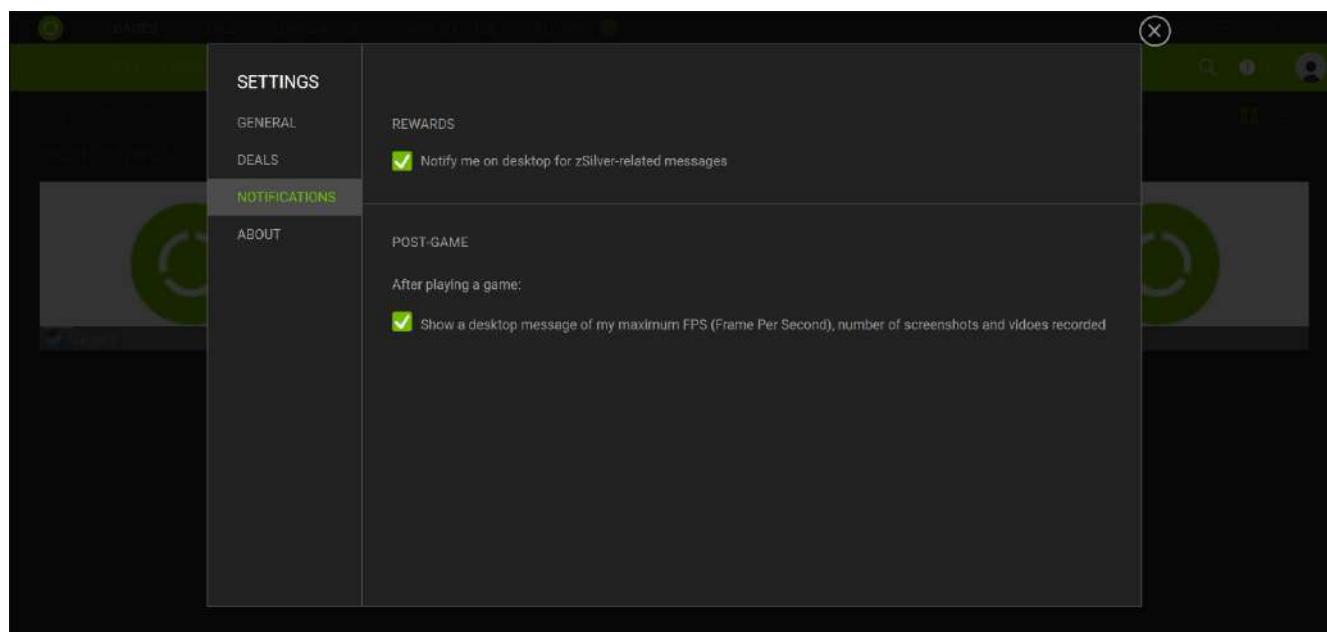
SETTINGS

GENERAL

DEALS

NOTIFICATIONS

ABOUT

REWARDS

Notify me on desktop for zSilver-related messages

POST-GAME

After playing a game:

Show a desktop message of my maximum FPS (Frame Per Second), number of screenshots and vidoes recorded